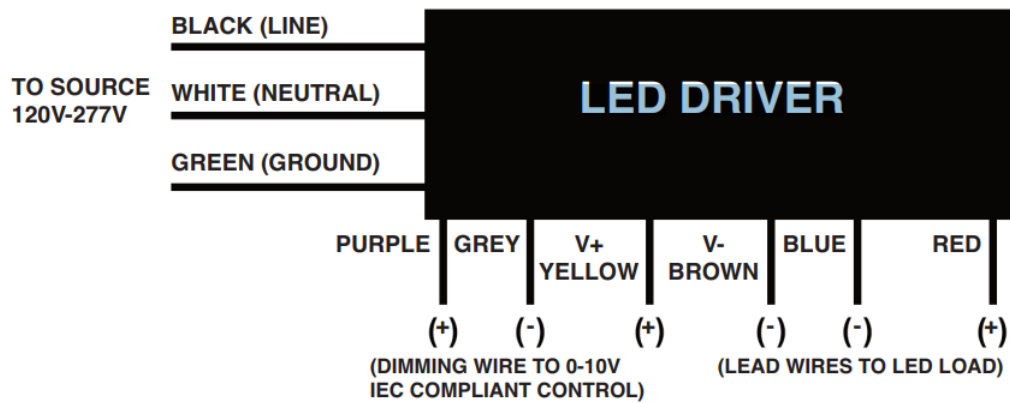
BLACK (LINE)

TO SOURCE
120V-277V

WHITE (NEUTRAL)

GREEN (GROUND)

LED DRIVER

PURPLE

GREY

V+
YELLOW

V-
BROWN

BLUE

RED

(+) (-) (+) (-) (-) (+)

(DIMMING WIRE TO 0-10V
IEC COMPLIANT CONTROL)

(LEAD WIRES TO LED LOAD)